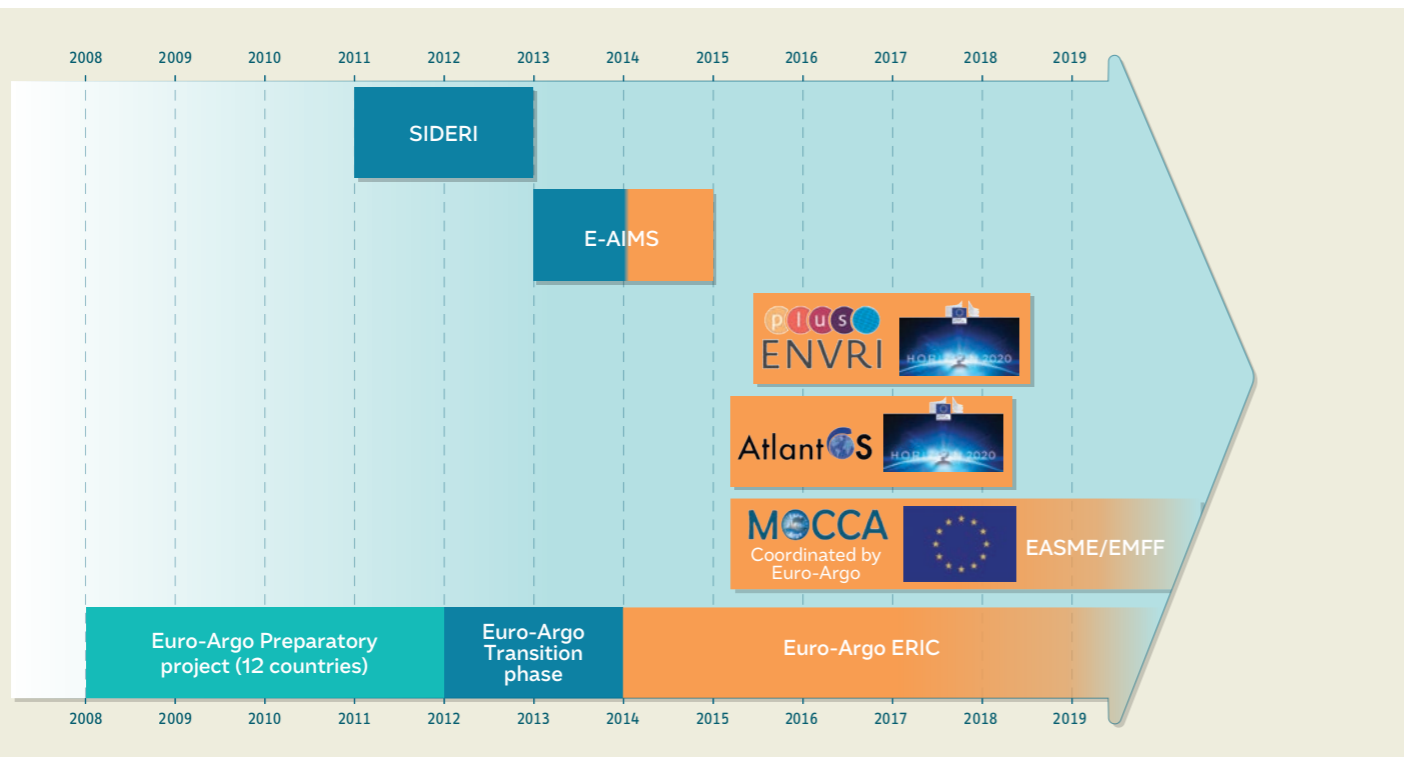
2008 2009 2010 2011 2012 2013 2014 2015 2016 2017 2018 2019

SIDERI

E-AIMS

plus ENVRI

HORIZON 2020

AtlantOS

HORIZON 2020

MOCCA
Coordinated by Euro-Argo

EASME/EMFF

Euro-Argo Preparatory project (12 countries)

Euro-Argo Transition phase

Euro-Argo ERIC

2008 2009 2010 2011 2012 2013 2014 2015 2016 2017 2018 2019